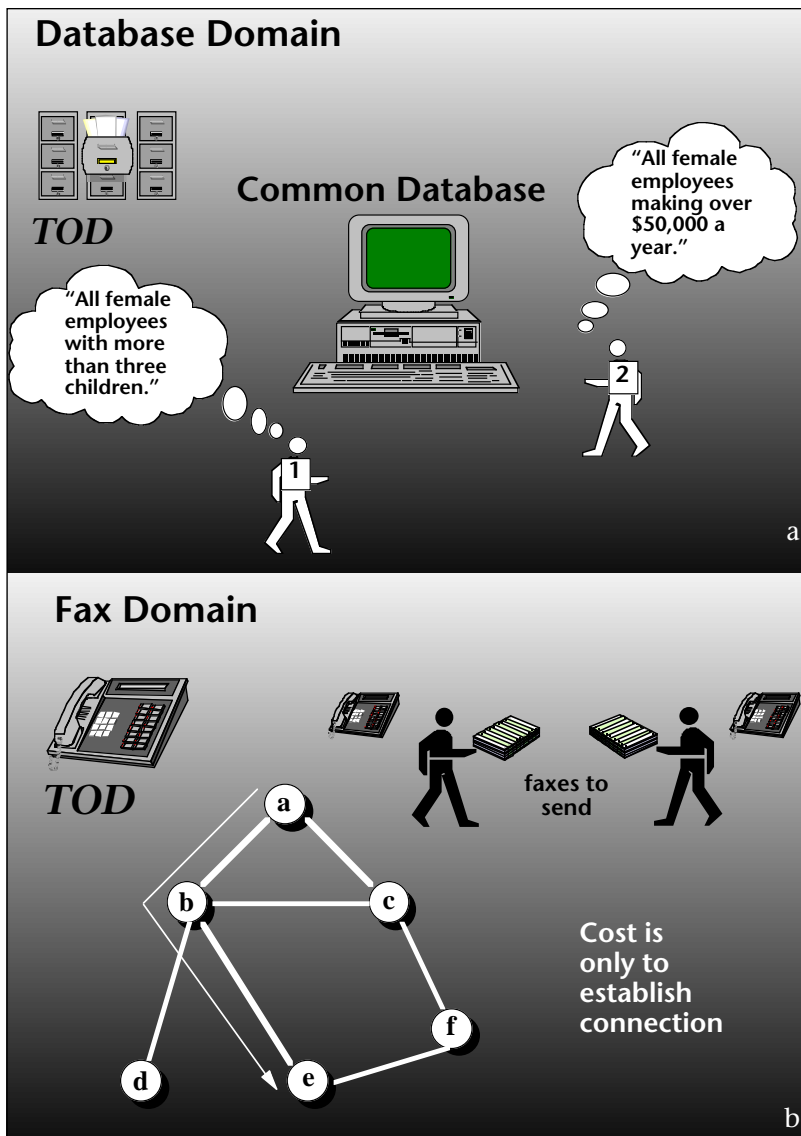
Database Domain

TOD

Common Database

"All female employees making over \$50,000 a year."

"All female employees with more than three children."

2

1

a

Fax Domain

TOD

faxes to send

a

b

c

d

e

f

Cost is only to establish connection

b